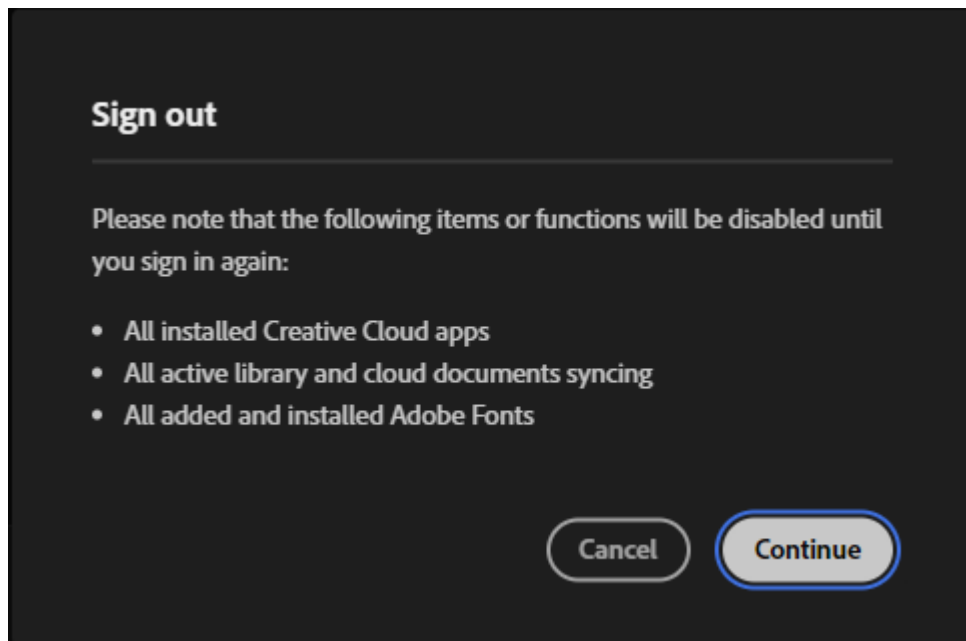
Sign out

Please note that the following items or functions will be disabled until you sign in again:

- All installed Creative Cloud apps
- All active library and cloud documents syncing
- All added and installed Adobe Fonts

Cancel

Continue